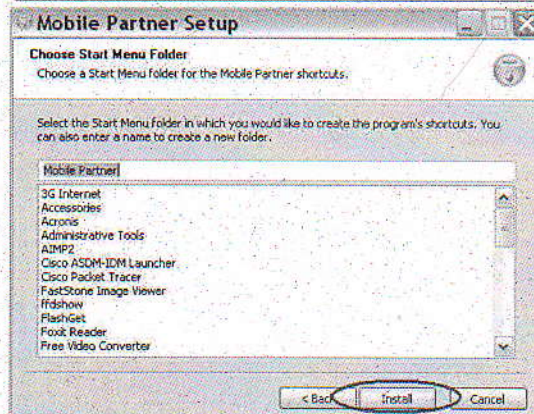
Mobile Partner Setup

Choose Start Menu Folder

Choose a Start Menu folder for the Mobile Partner shortcuts.

Select the Start Menu folder in which you would like to create the program's shortcuts. You can also enter a name to create a new folder.

Mobile Partner

3G Internet
Accessories
Acronis
Administrative Tools
AIMP2
Cisco ASDM-IDM Launcher
Cisco Packet Tracer
FastStone Image Viewer
ffdshow
FlashGet
Foxit Reader
Free Video Converter

< Back Install Cancel